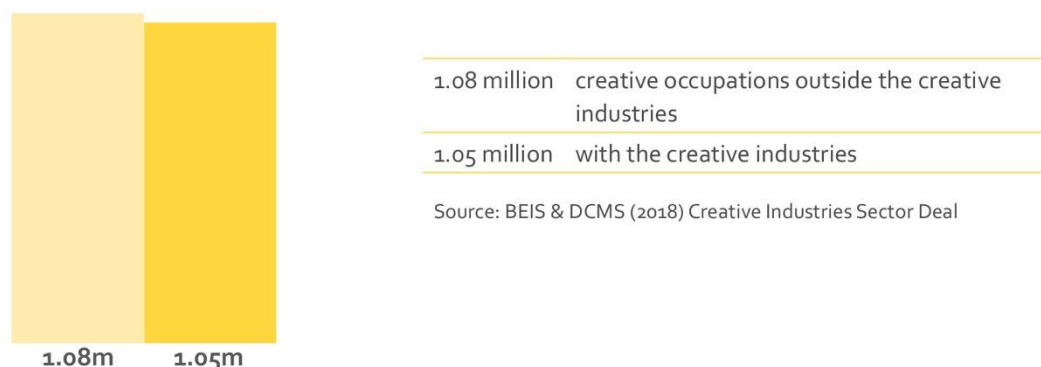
1.08m 1.05m

| | |
|---|---|
| 1.08 million | creative occupations outside the creative industries |
| 1.05 million | with the creative industries |

Source: BEIS & DCMS (2018) Creative Industries Sector Deal